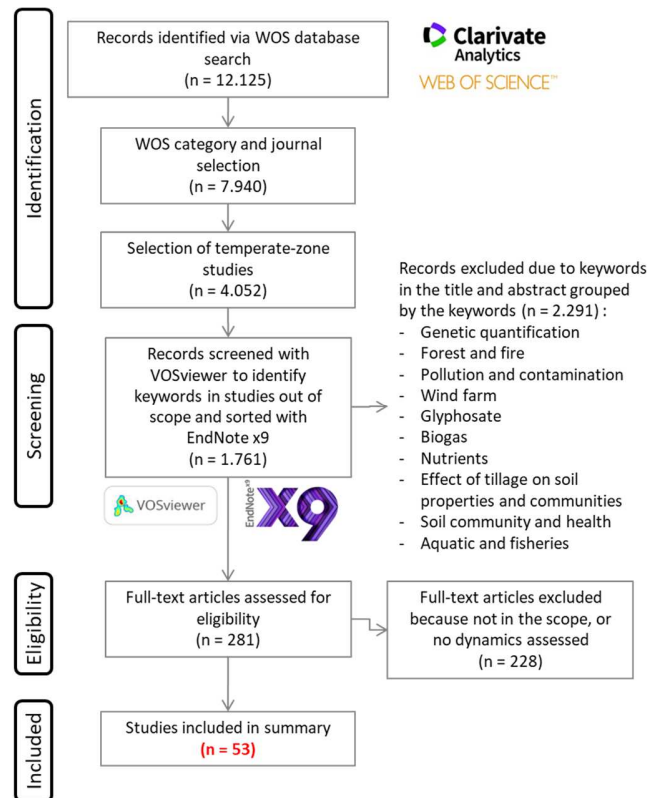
Identification

Records identified via WOS database search
(n = 12.125)

Clarivate Analytics
WEB OF SCIENCE™

WOS category and journal selection
(n = 7.940)

Selection of temperate-zone studies
(n = 4.052)

Screening

Records screened with VOSviewer to identify keywords in studies out of scope and sorted with EndNote x9
(n = 1.761)

Records excluded due to keywords in the title and abstract grouped by the keywords (n = 2.291) :
- Genetic quantification
- Forest and fire
- Pollution and contamination
- Wind farm
- Glyphosate
- Biogas
- Nutrients
- Effect of tillage on soil properties and communities
- Soil community and health
- Aquatic and fisheries

VOSviewer

EndNote X9

Eligibility

Full-text articles assessed for eligibility
(n = 281)

Full-text articles excluded because not in the scope, or no dynamics assessed
(n = 228)

Included

Studies included in summary
(n = 53)